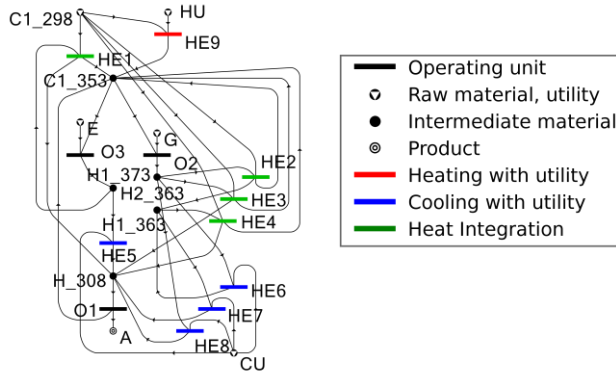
C1_298
HU
HE9
HE1
C1_353
E
G
O3
O2
HE2
H1_373
H2_363
HE3
H1_363
HE4
HE5
H_308
HE6
O1
HE7
A
HE8
CU

Operating unit
Raw material, utility
Intermediate material
Product
Heating with utility
Cooling with utility
Heat Integration